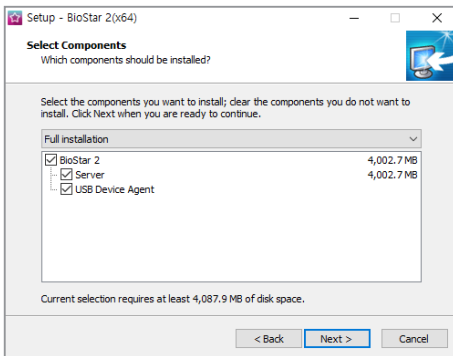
Setup - BioStar 2(x64)

Select Components
Which components should be installed?

Select the components you want to install; clear the components you do not want to install. Click Next when you are ready to continue.

Full installation

BioStar 2 4,002.7 MB
Server 4,002.7 MB
USB Device Agent

Current selection requires at least 4,087.9 MB of disk space.

< Back
Next >
Cancel